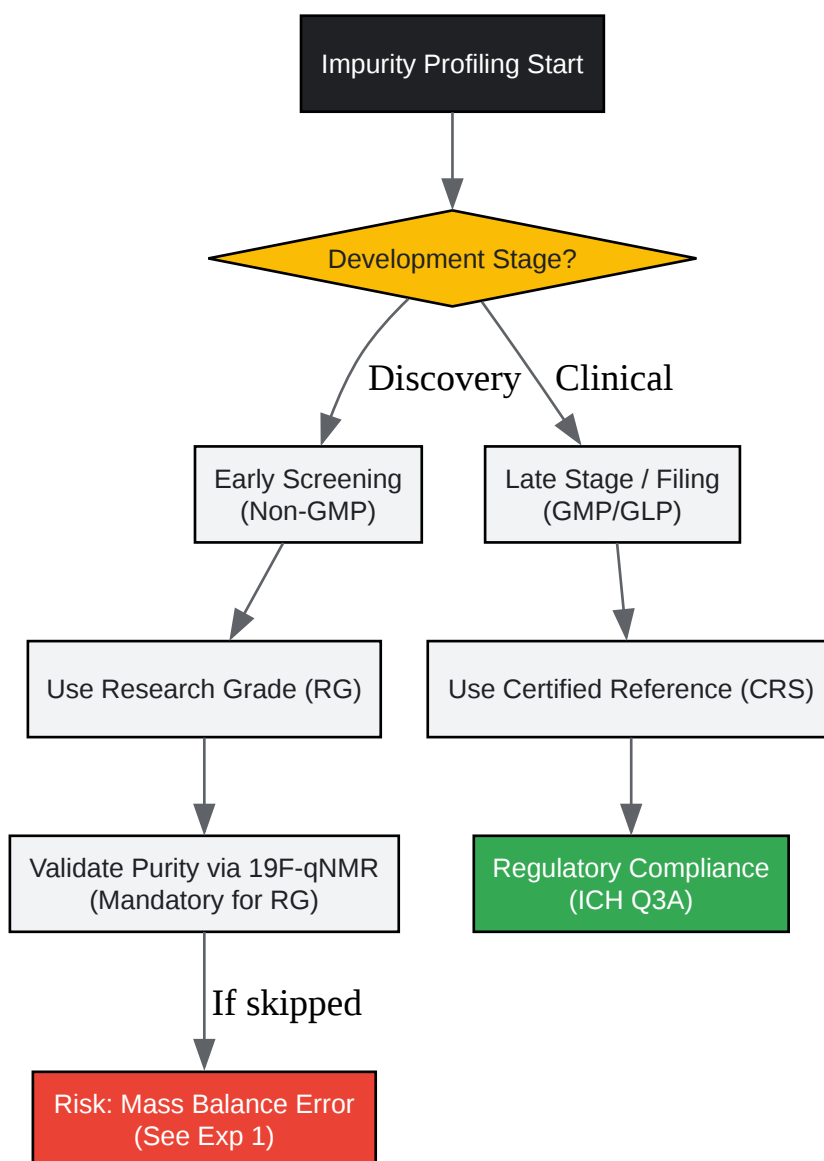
Impurity Profiling Start

Development Stage?

Discovery

Clinical

Early Screening (Non-GMP)

Late Stage / Filing (GMP/GLP)

Use Research Grade (RG)

Use Certified Reference (CRS)

Validate Purity via 19F-qNMR (Mandatory for RG)

Regulatory Compliance (ICH Q3A)

If skipped

Risk: Mass Balance Error (See Exp 1)